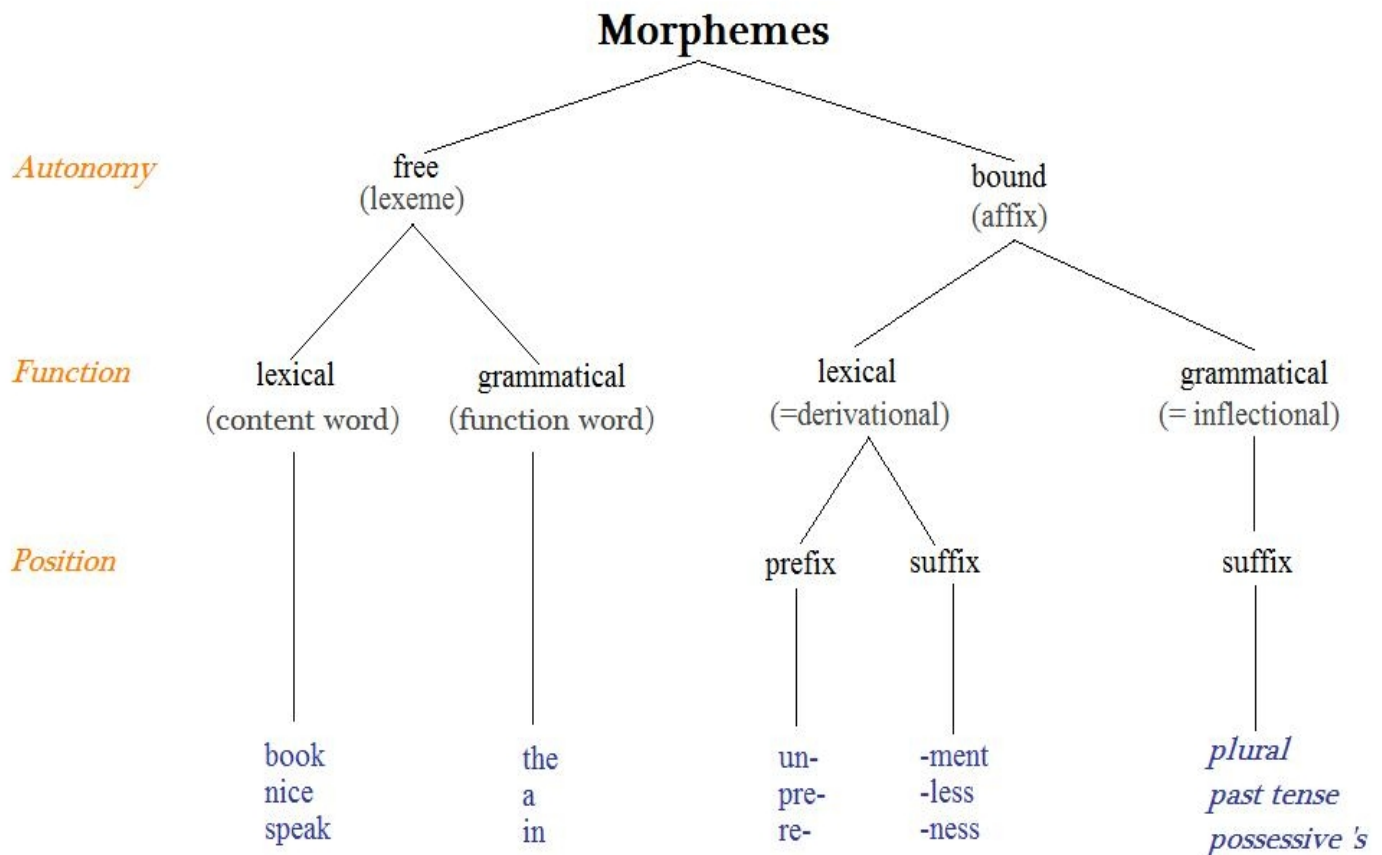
Morphemes

Autonomy

free
(lexeme)

bound
(affix)

Function

lexical
(content word)

grammatical
(function word)

lexical
(=derivational)

grammatical
(= inflectional)

Position

prefix

suffix

suffix

book
nice
speak

the
a
in

un-
pre-
re-

-ment
-less
-ness

plural
past tense
possessive 's